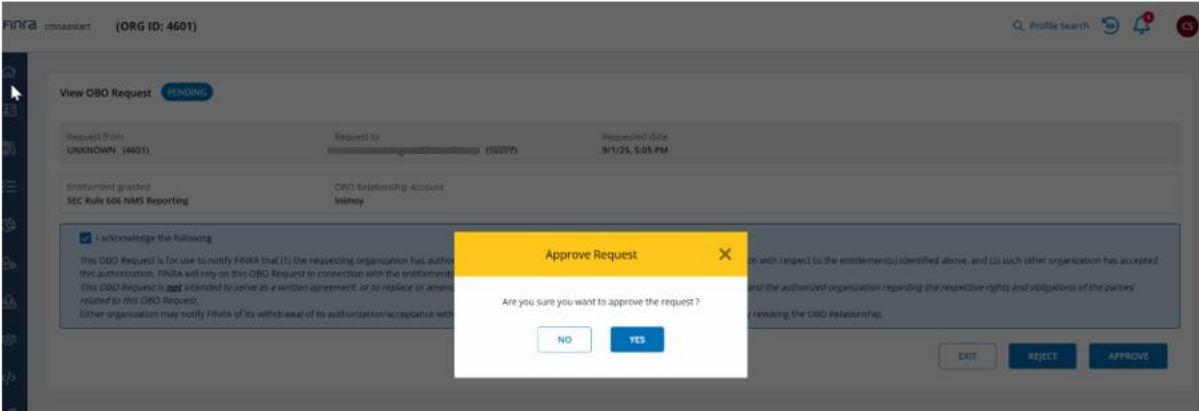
FINRA cmsaastart (ORG ID: 4601)

Profile Search

CS

View OBO Request PENDING

Request from
UNKNOWN (4601)

Request to
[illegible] (58899)

Requested date
9/1/25, 5:05 PM

Entitlement granted
SEC Rule 606 NMS Reporting

OBO Relationship Account
Inimoy

I acknowledge the following

This OBO Request is for use to notify FINRA that (1) the requesting organization has author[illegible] with respect to the entitlement(s) identified above, and (2) such other organization has accepted this authorization. FINRA will rely on this OBO Request in connection with the entitlement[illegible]
This OBO Request is not intended to serve as a written agreement, or to replace or amen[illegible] and the authorized organization regarding the respective rights and obligations of the parties related to this OBO Request.
Either organization may notify FINRA of its withdrawal of its authorization/acceptance with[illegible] revoking the OBO Relationship.

Approve Request

Are you sure you want to approve the request ?

NO

YES

EXIT

REJECT

APPROVE